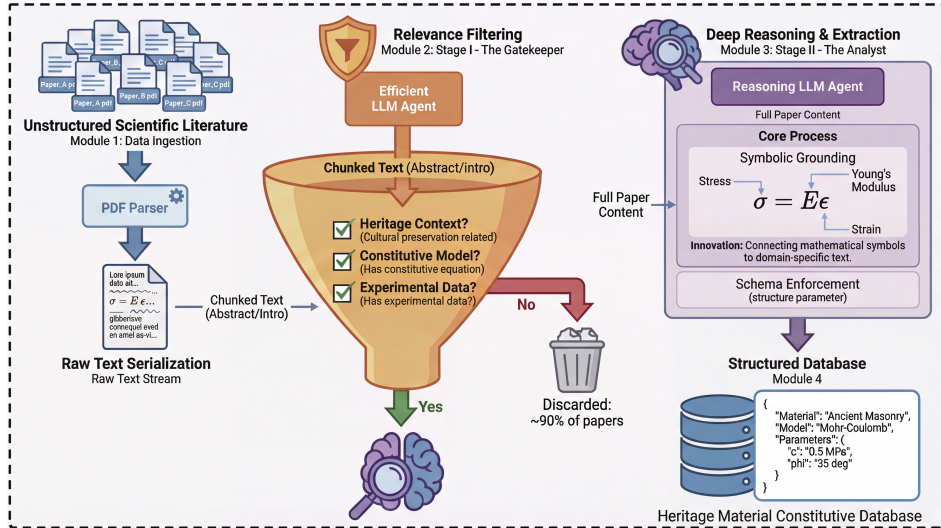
Paper_A pdf
Paper_B
Paper_C pdf
Paper_A pdf
Paper_B pdf
Paper_C pdf

Unstructured Scientific Literature
Module 1: Data Ingestion

PDF Parser

Lore ipsum
dato ait...
$\sigma = E\epsilon...$
gibberisve
connequel eved
en amel as-vi...

Chunked Text
(Abstract/Intro)

Raw Text Serialization
Raw Text Stream

Relevance Filtering
Module 2: Stage I - The Gatekeeper

Efficient
LLM Agent

Chunked Text (Abstract/intro)

Heritage Context?
(Cultural preservation related)

Constitutive Model?
(Has constitutive equation)

Experimental Data?
(Has experimental data?)

No

Yes

Discarded:
~90% of papers

Deep Reasoning & Extraction
Module 3: Stage II - The Analyst

Reasoning LLM Agent

Full Paper Content

Core Process

Symbolic Grounding

Stress

Young's
Modulus

$\sigma = E\epsilon$

Strain

Full Paper
Content

Innovation: Connecting mathematical symbols to domain-specific text.

Schema Enforcement
(structure parameter)

Structured Database
Module 4

{
"Material": "Ancient Masonry",
"Model": "Mohr-Coulomb",
"Parameters": (
"c": "0.5 MPa",
"phi": "35 deg"
}
}

Heritage Material Constitutive Database